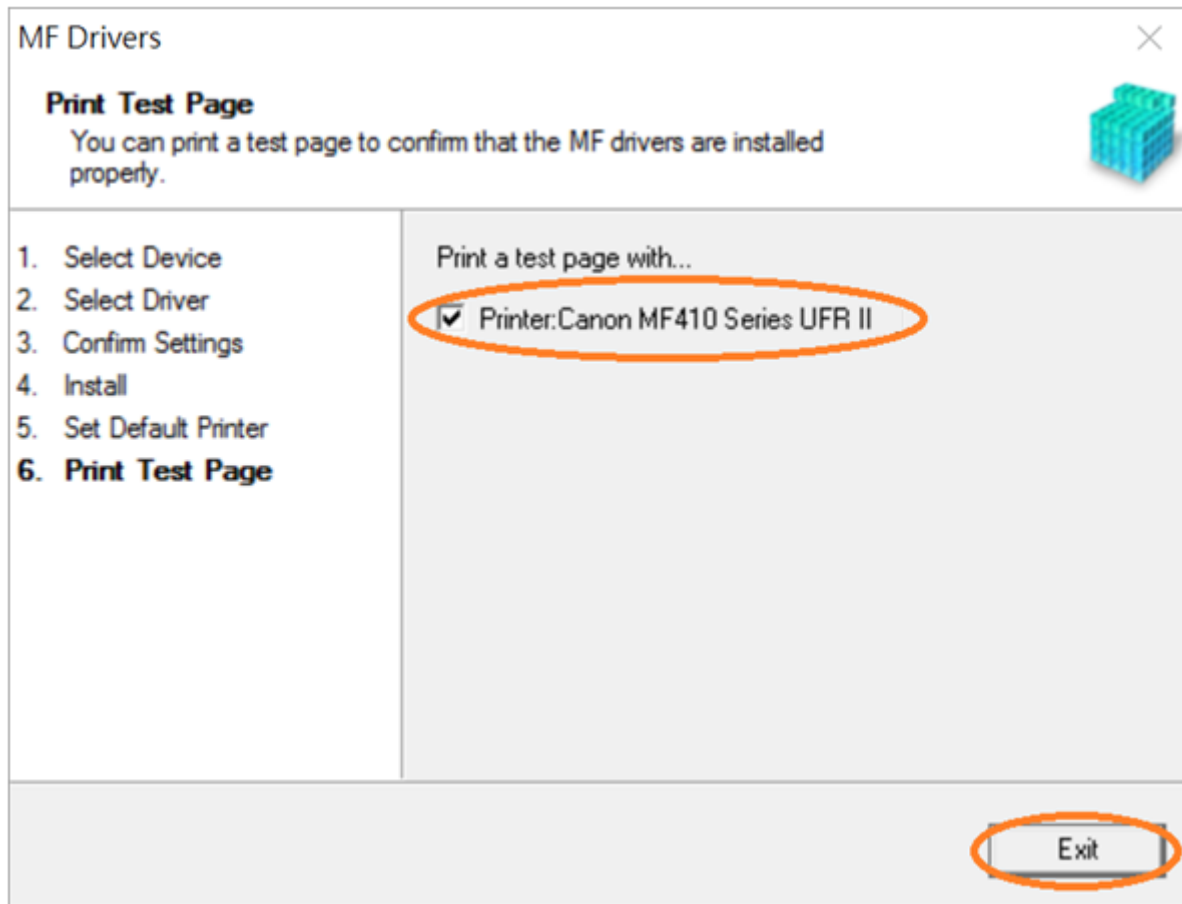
MF Drivers

Print Test Page
You can print a test page to confirm that the MF drivers are installed properly.

1. Select Device
2. Select Driver
3. Confirm Settings
4. Install
5. Set Default Printer
6. Print Test Page

Print a test page with...

Printer:Canon MF410 Series UFR II

Exit